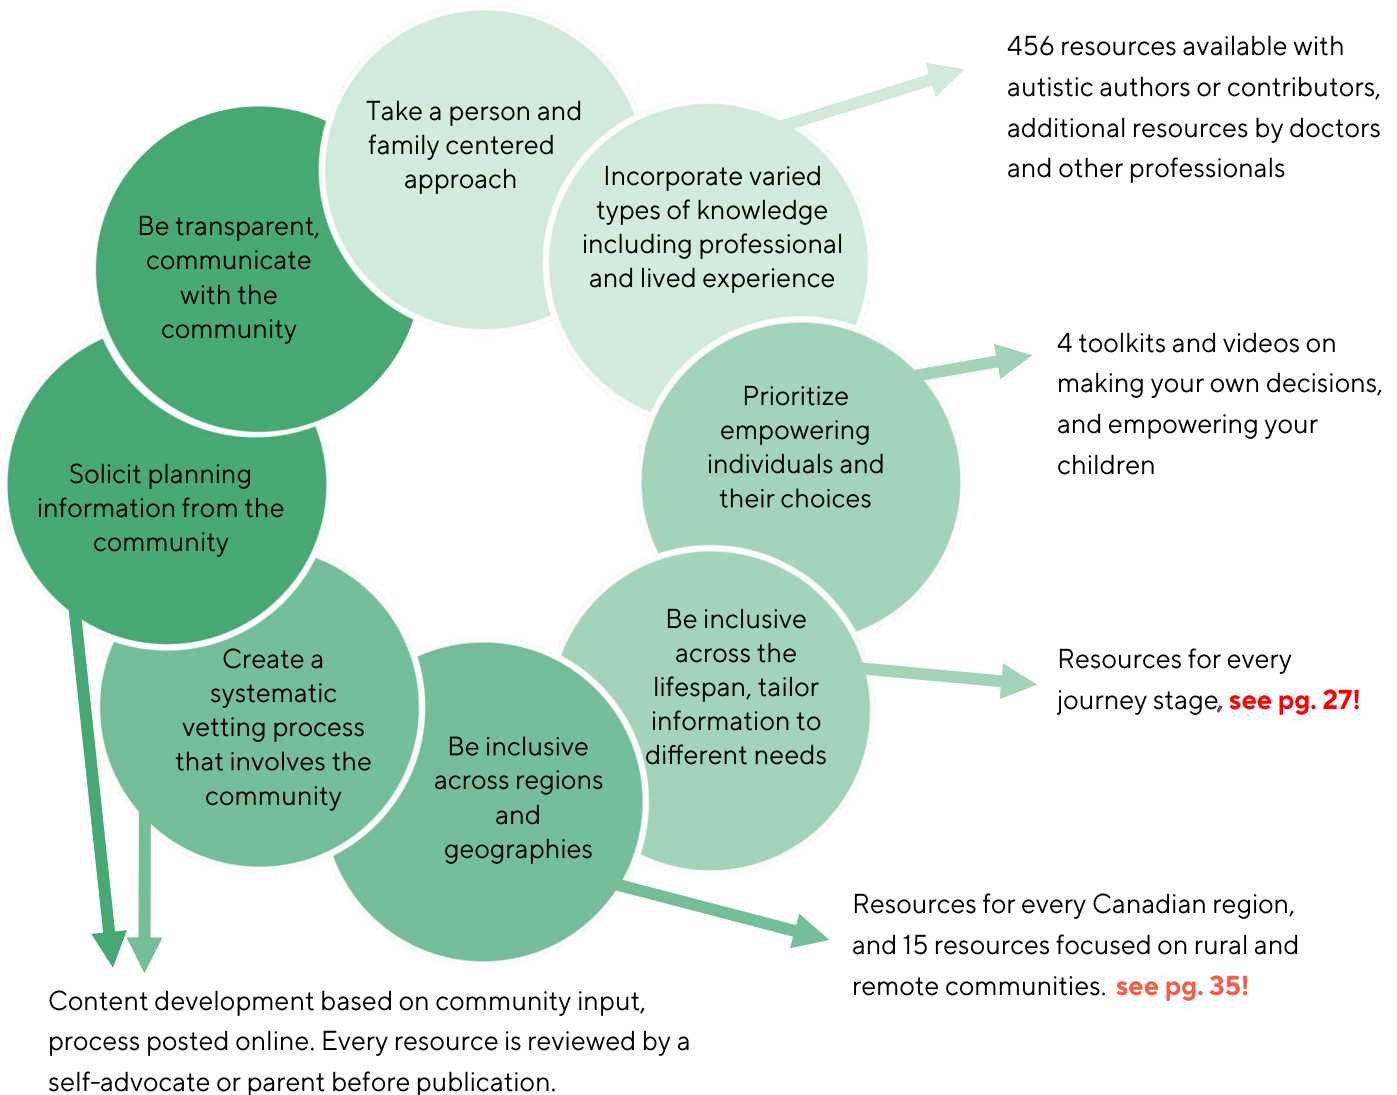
Take a person and family centered approach

Incorporate varied types of knowledge including professional and lived experience

456 resources available with autistic authors or contributors, additional resources by doctors and other professionals

Be transparent, communicate with the community

Prioritize empowering individuals and their choices

4 toolkits and videos on making your own decisions, and empowering your children

Solicit planning information from the community

Be inclusive across the lifespan, tailor information to different needs

Resources for every journey stage, see pg. 27!

Create a systematic vetting process that involves the community

Be inclusive across regions and geographies

Resources for every Canadian region, and 15 resources focused on rural and remote communities. see pg. 35!

Content development based on community input, process posted online. Every resource is reviewed by a self-advocate or parent before publication.